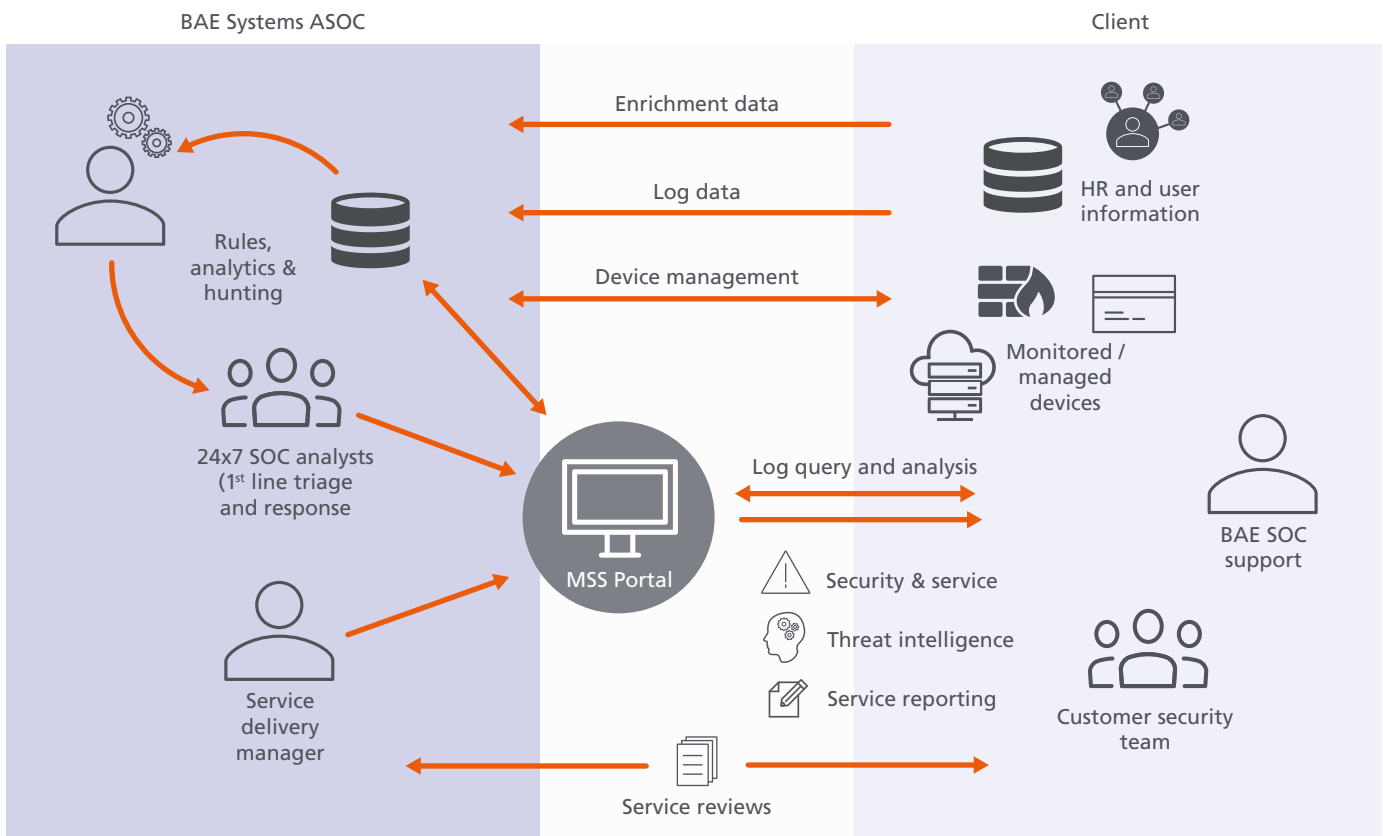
BAE Systems ASOC

Client

Enrichment data

Log data

Device management

HR and user information

Rules, analytics & hunting

Monitored / managed devices

24x7 SOC analysts (1$^{st}$ line triage and response

MSS Portal

Log query and analysis

BAE SOC support

Security & service

Threat intelligence

Service reporting

Service delivery manager

Customer security team

Service reviews